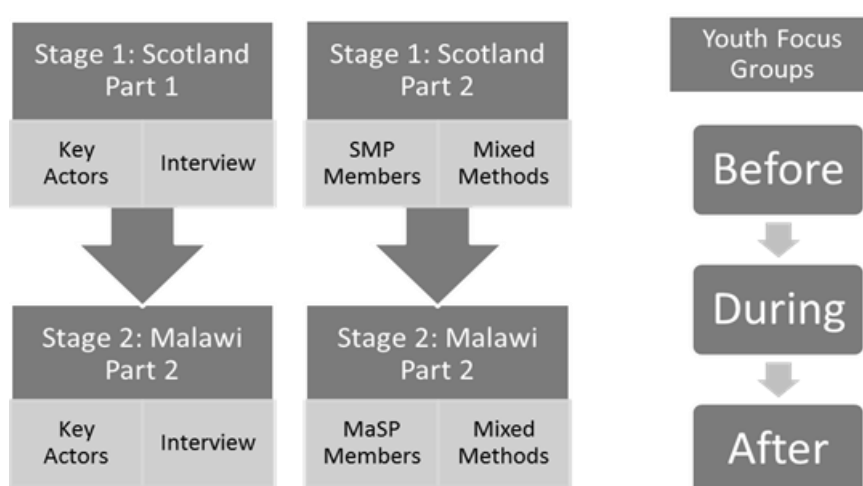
Stage 1: Scotland Part 1

| Key Actors | Interview |
|---|---|

Stage 2: Malawi Part 2

| Key Actors | Interview |
|---|---|

Stage 1: Scotland Part 2

| SMP Members | Mixed Methods |
|---|---|

Stage 2: Malawi Part 2

| MaSP Members | Mixed Methods |
|---|---|

Youth Focus Groups

Before

During

After